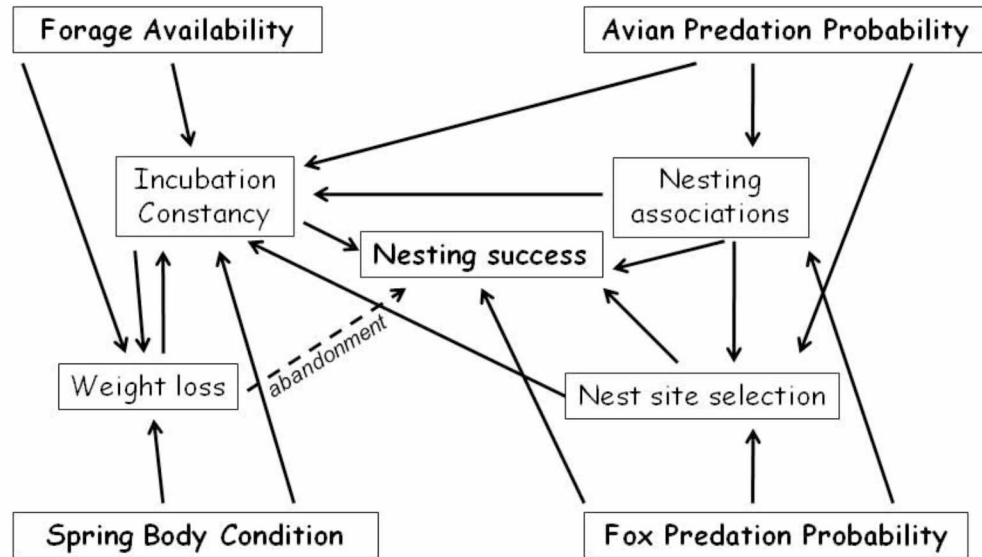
Forage Availability

Avian Predation Probability

Incubation Constancy

Nesting associations

Nesting success

abandonment

Weight loss

Nest site selection

Spring Body Condition

Fox Predation Probability